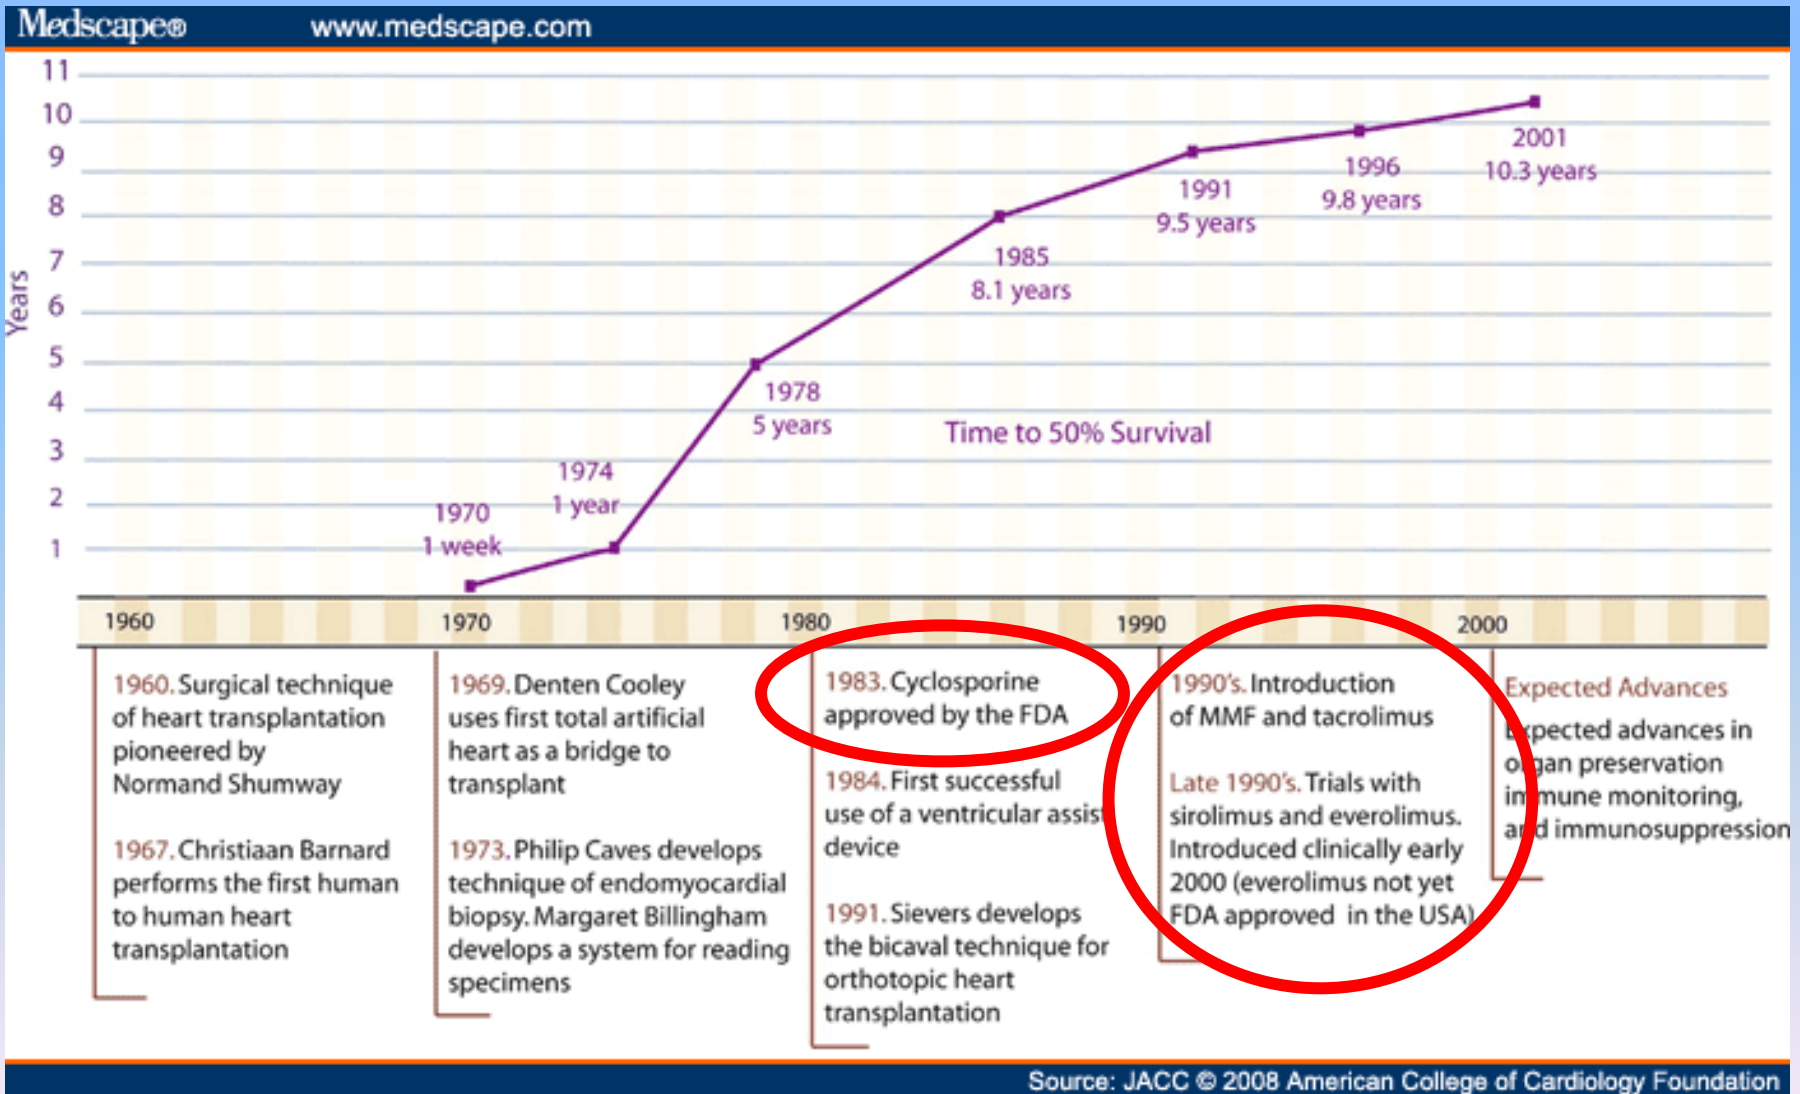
Medscape® www.medscape.com

Years

11
10
9
8
7
6
5
4
3
2
1

2001
10.3 years

1996
9.8 years

1991
9.5 years

1985
8.1 years

1978
5 years

Time to 50% Survival

1974
1 year

1970
1 week

1960 1970 1980 1990 2000

1960. Surgical technique of heart transplantation pioneered by Normand Shumway

1967. Christiaan Barnard performs the first human to human heart transplantation

1969. Denten Cooley uses first total artificial heart as a bridge to transplant

1973. Philip Caves develops technique of endomyocardial biopsy. Margaret Billingham develops a system for reading specimens

1983. Cyclosporine approved by the FDA

1984. First successful use of a ventricular assis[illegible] device

1991. Sievers develops the bicaval technique for orthotopic heart transplantation

1990's. Introduction of MMF and tacrolimus

Late 1990's. Trials with sirolimus and everolimus. Introduced clinically early 2000 (everolimus not yet FDA approved in the USA)

Expected Advances

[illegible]xpected advances in o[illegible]gan preservation in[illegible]mune monitoring, a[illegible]d immunosuppression

Source: JACC © 2008 American College of Cardiology Foundation